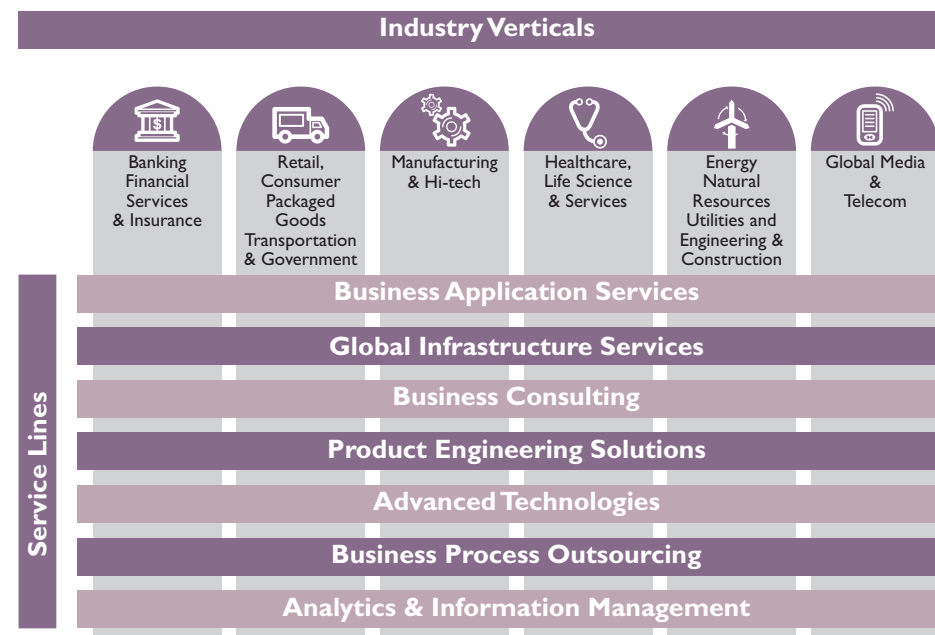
Industry Verticals

Banking Financial Services & Insurance

Retail, Consumer Packaged Goods Transportation & Government

Manufacturing & Hi-tech

Healthcare, Life Science & Services

Energy Natural Resources Utilities and Engineering & Construction

Global Media & Telecom

Service Lines

Business Application Services

Global Infrastructure Services

Business Consulting

Product Engineering Solutions

Advanced Technologies

Business Process Outsourcing

Analytics & Information Management